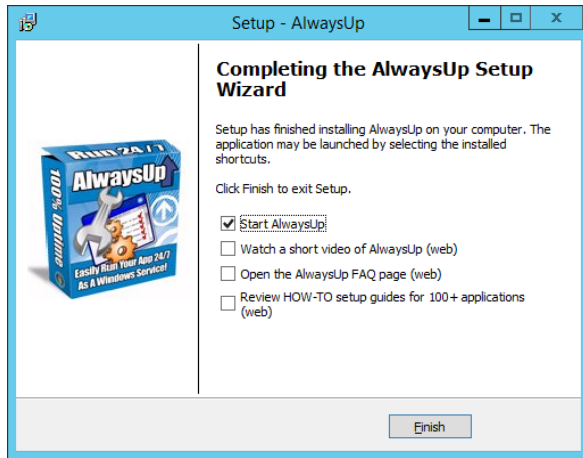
Setup - AlwaysUp

Run 24/7

100% Uptime

AlwaysUp

Easily Run Your App 24/7 As A Windows Service!

Completing the AlwaysUp Setup Wizard

Setup has finished installing AlwaysUp on your computer. The application may be launched by selecting the installed shortcuts.

Click Finish to exit Setup.

☑ Start AlwaysUp
☐ Watch a short video of AlwaysUp (web)
☐ Open the AlwaysUp FAQ page (web)
☐ Review HOW-TO setup guides for 100+ applications (web)

Finish